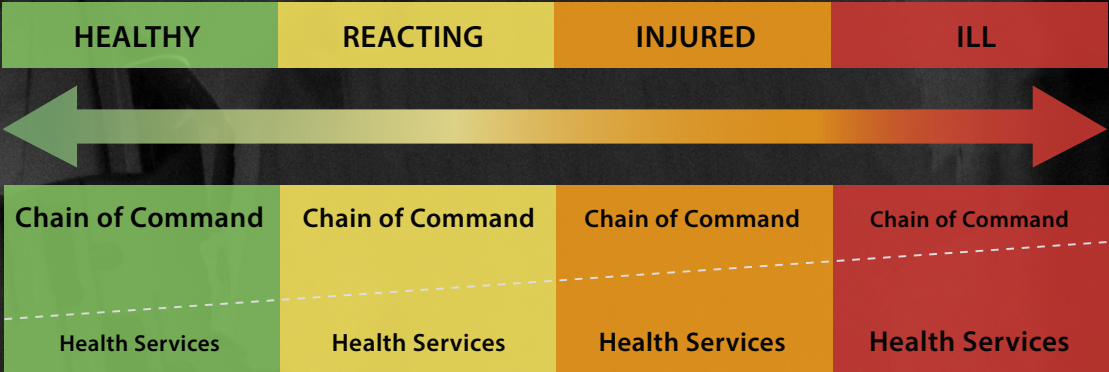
| HEALTHY | REACTING | INJURED | ILL |
|---|---|---|---|
| Chain of Command | Chain of Command | Chain of Command | Chain of Command |
| Health Services | Health Services | Health Services | Health Services |